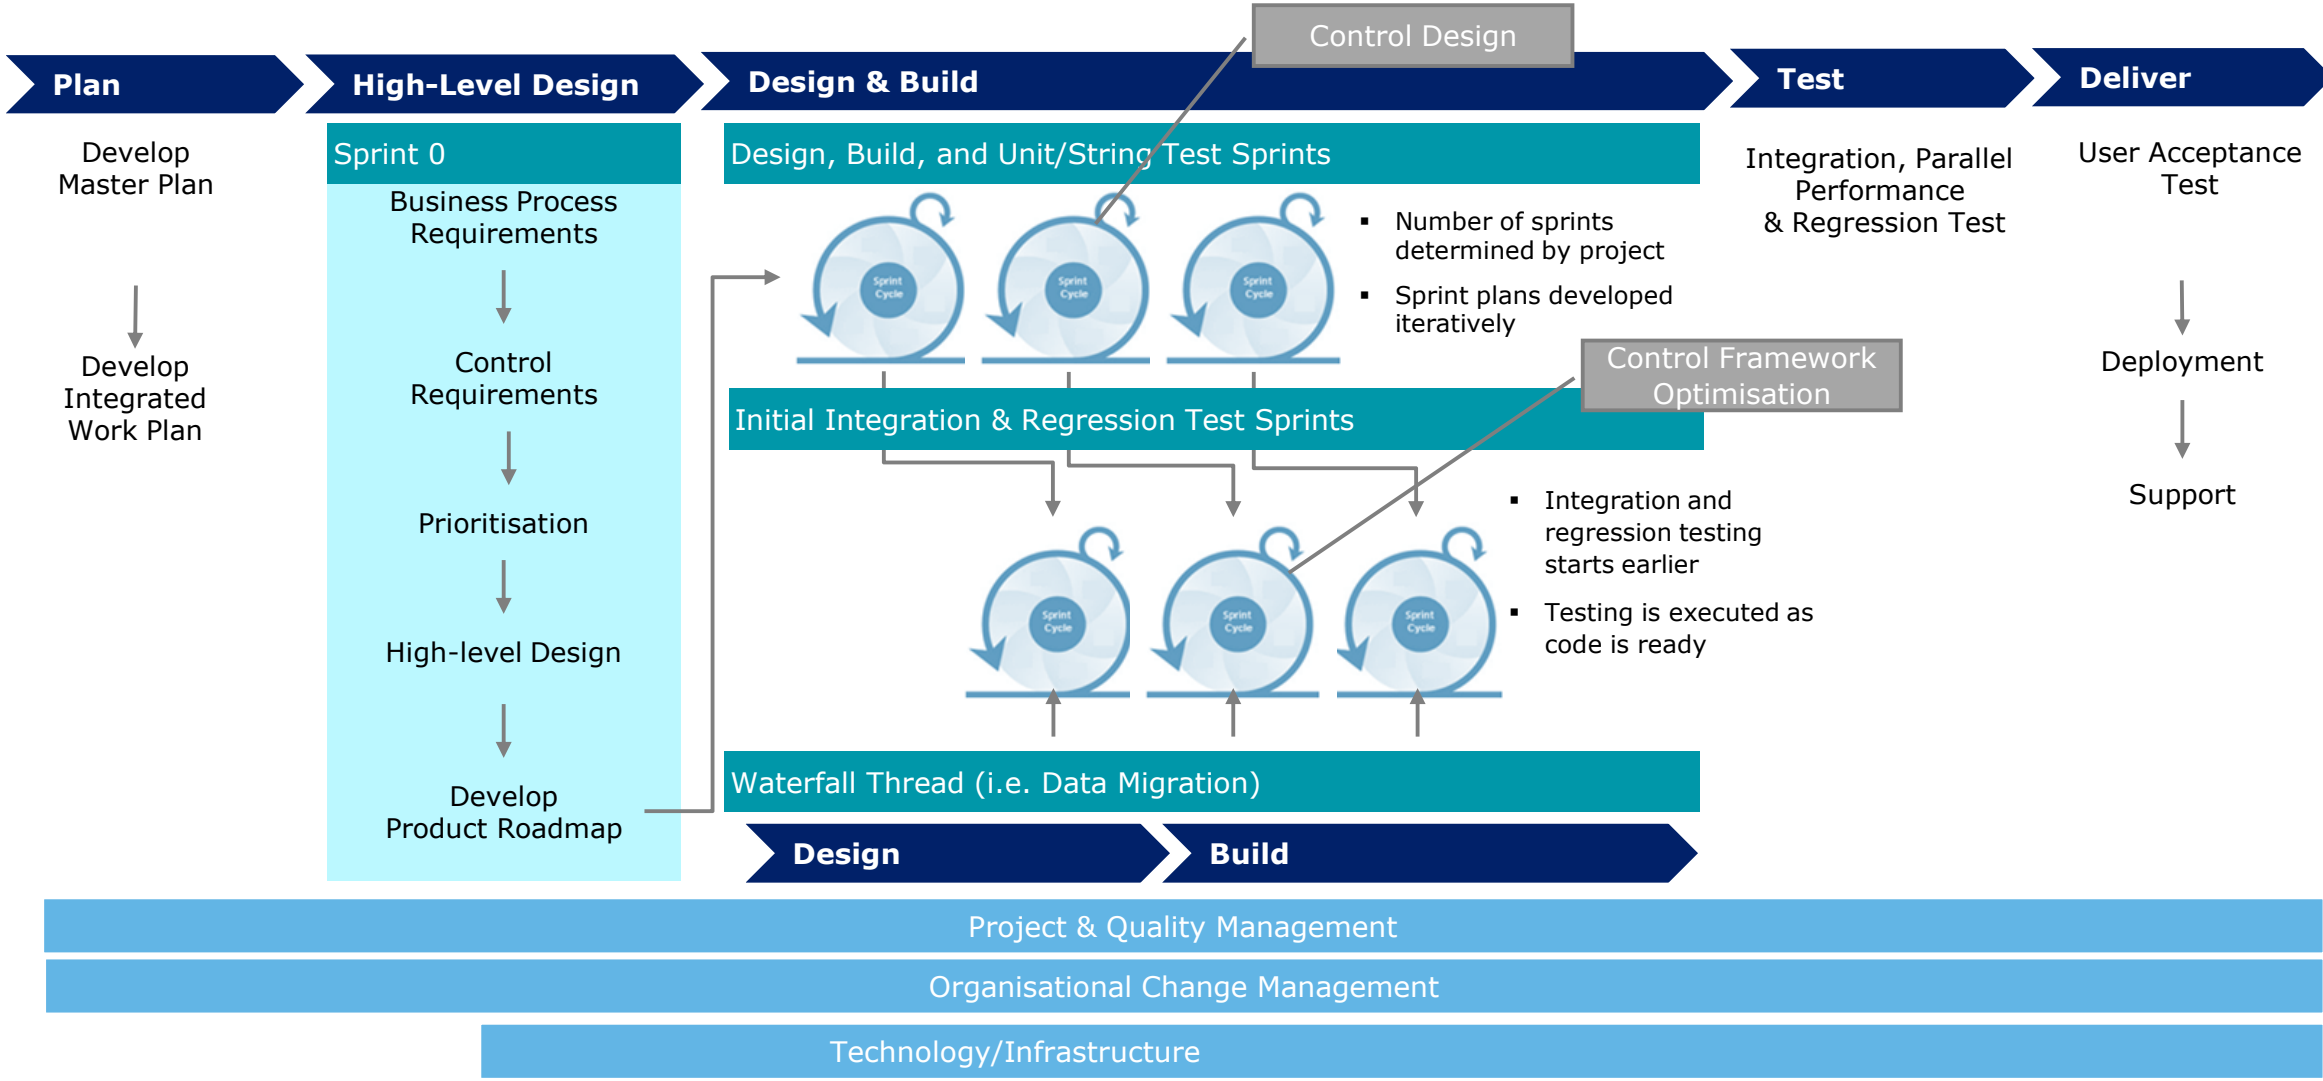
Control Design

Plan

High-Level Design

Design & Build

Test

Deliver

Develop Master Plan

Develop Integrated Work Plan

Sprint 0

Business Process Requirements

Control Requirements

Prioritisation

High-level Design

Develop Product Roadmap

Design, Build, and Unit/String Test Sprints

Sprint Cycle

Sprint Cycle

Sprint Cycle

- Number of sprints determined by project
- Sprint plans developed iteratively

Control Framework Optimisation

Initial Integration & Regression Test Sprints

Sprint Cycle

Sprint Cycle

Sprint Cycle

- Integration and regression testing starts earlier
- Testing is executed as code is ready

Waterfall Thread (i.e. Data Migration)

Design

Build

Integration, Parallel Performance & Regression Test

User Acceptance Test

Deployment

Support

Project & Quality Management

Organisational Change Management

Technology/Infrastructure